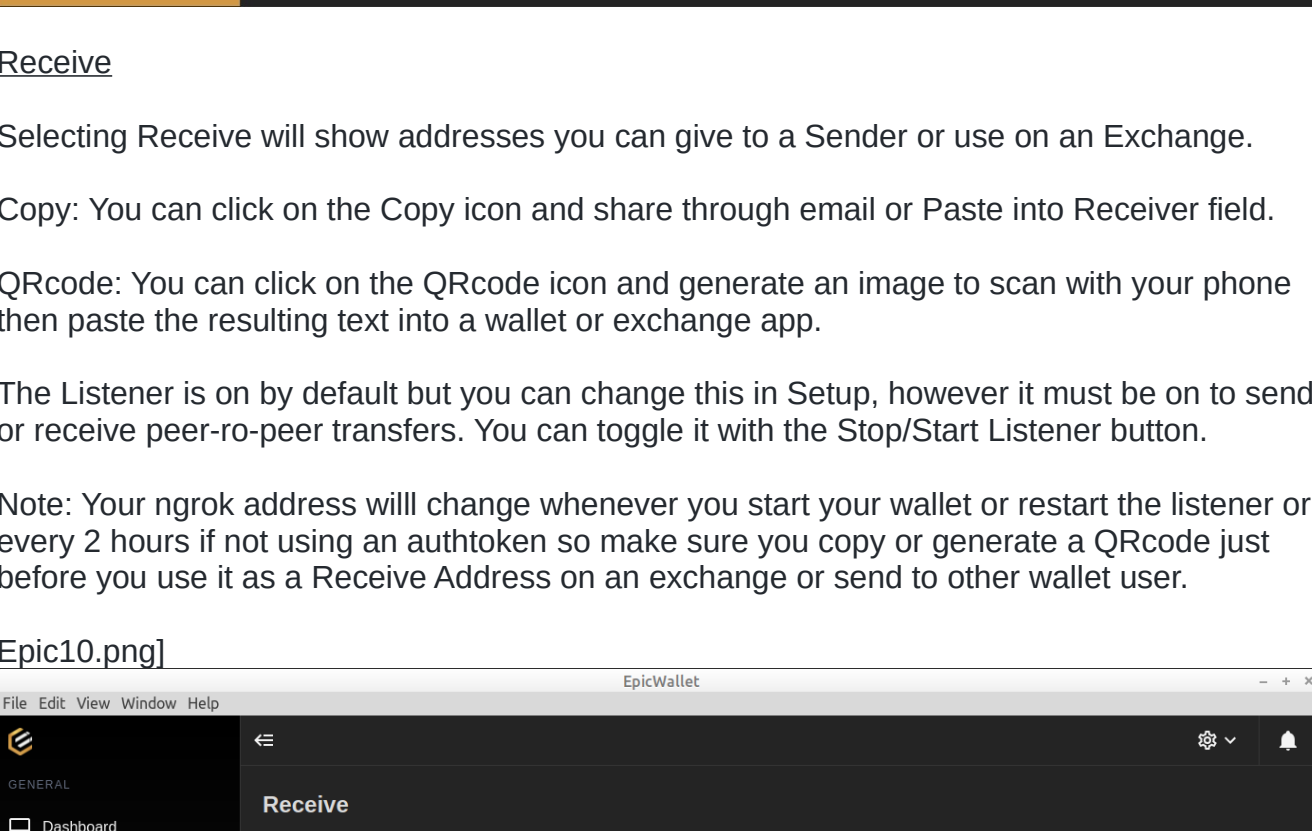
Receive

Selecting Receive will show addresses you can give to a Sender or use on an Exchange.

Copy: You can click on the Copy icon and share through email or Paste into Receiver field.

QRcode: You can click on the QRcode icon and generate an image to scan with your phone then paste the resulting text into a wallet or exchange app.

The Listener is on by default but you can change this in Setup, however it must be on to send or receive peer-ro-peer transfers. You can toggle it with the Stop/Start Listener button.

Note: Your ngrok address willl change whenever you start your wallet or restart the listener or every 2 hours if not using an authtoken so make sure you copy or generate a QRcode just before you use it as a Receive Address on an exchange or send to other wallet user.

Epic10.png]

EpicWallet

File Edit View Window Help

GENERAL

Dashboard

Receive